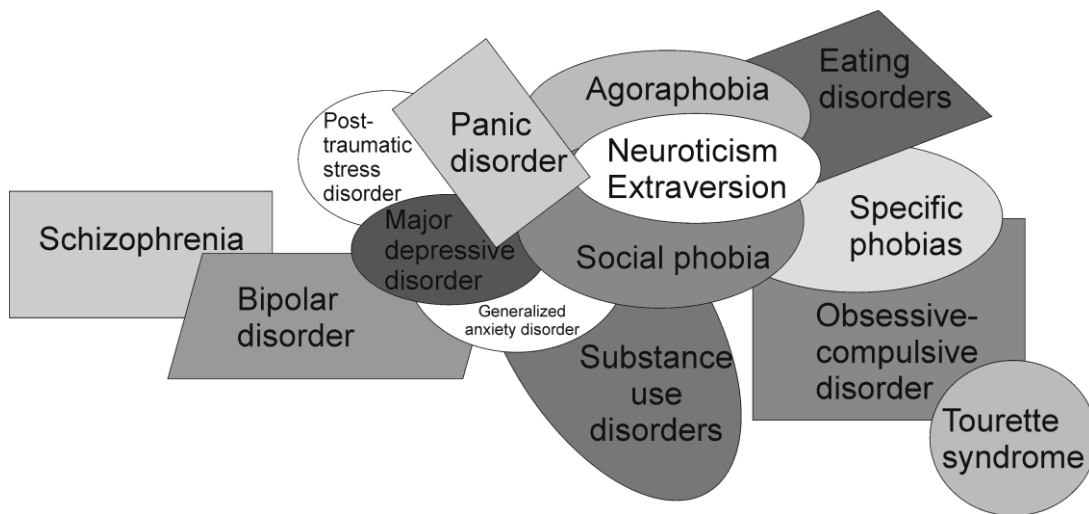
Eating disorders

Agoraphobia

Post-traumatic stress disorder

Panic disorder

Neuroticism Extraversion

Schizophrenia

Major depressive disorder

Specific phobias

Social phobia

Bipolar disorder

Generalized anxiety disorder

Obsessive-compulsive disorder

Substance use disorders

Tourette syndrome